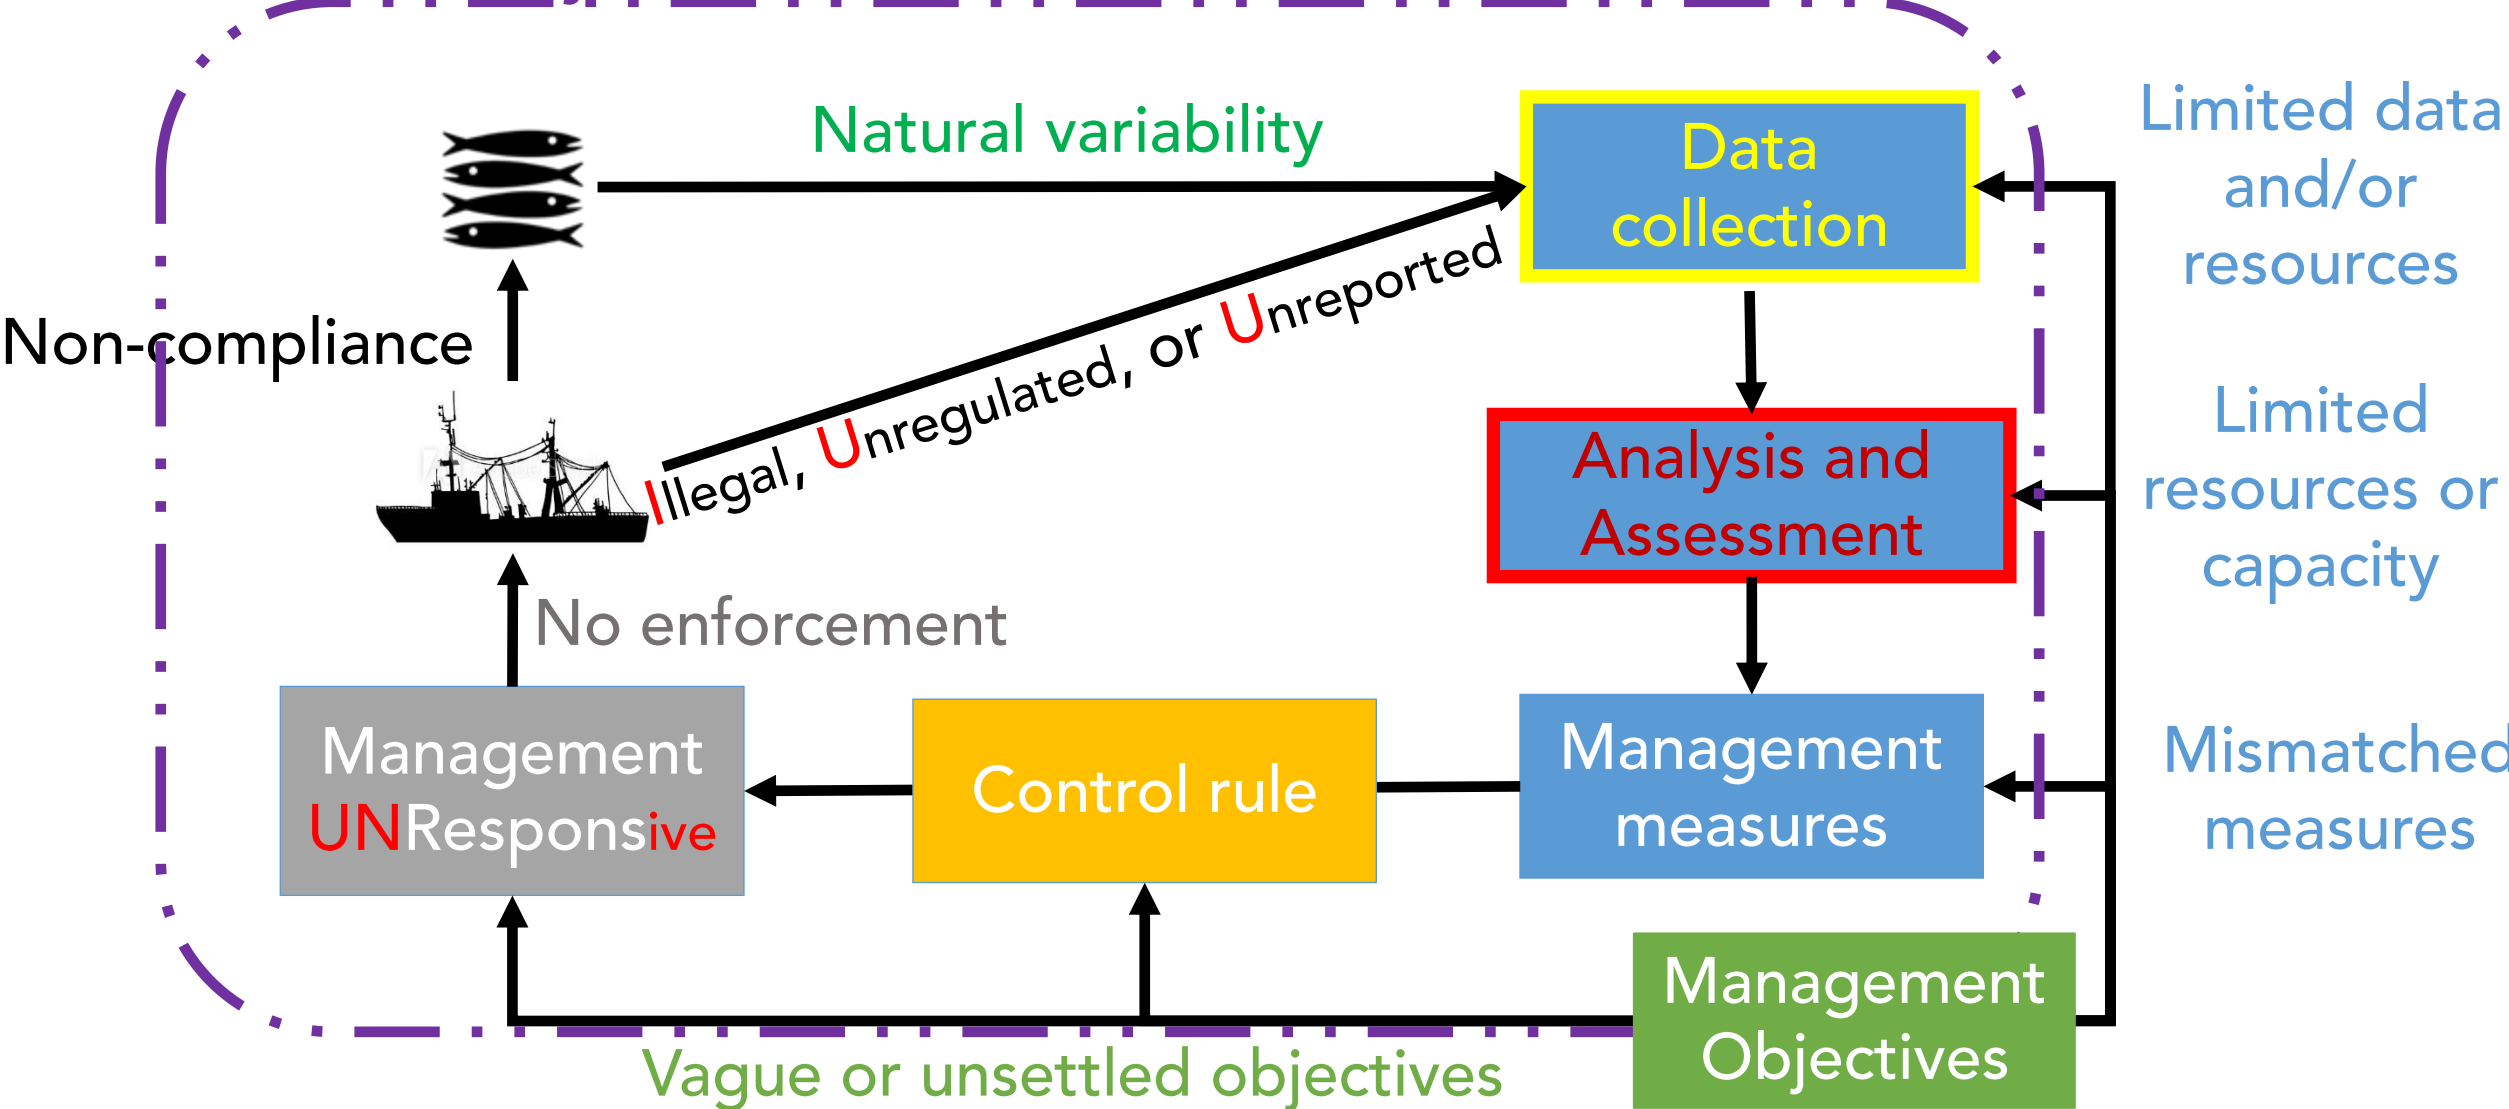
Natural variability

Data collection

Limited data and/or resources

Non-compliance

Illegal, Unregulated, or Unreported

Analysis and Assessment

Limited resources or capacity

No enforcement

Management UNResponsive

Control rule

Management measures

Mismatched measures

Management Objectives

Vague or unsettled objectives